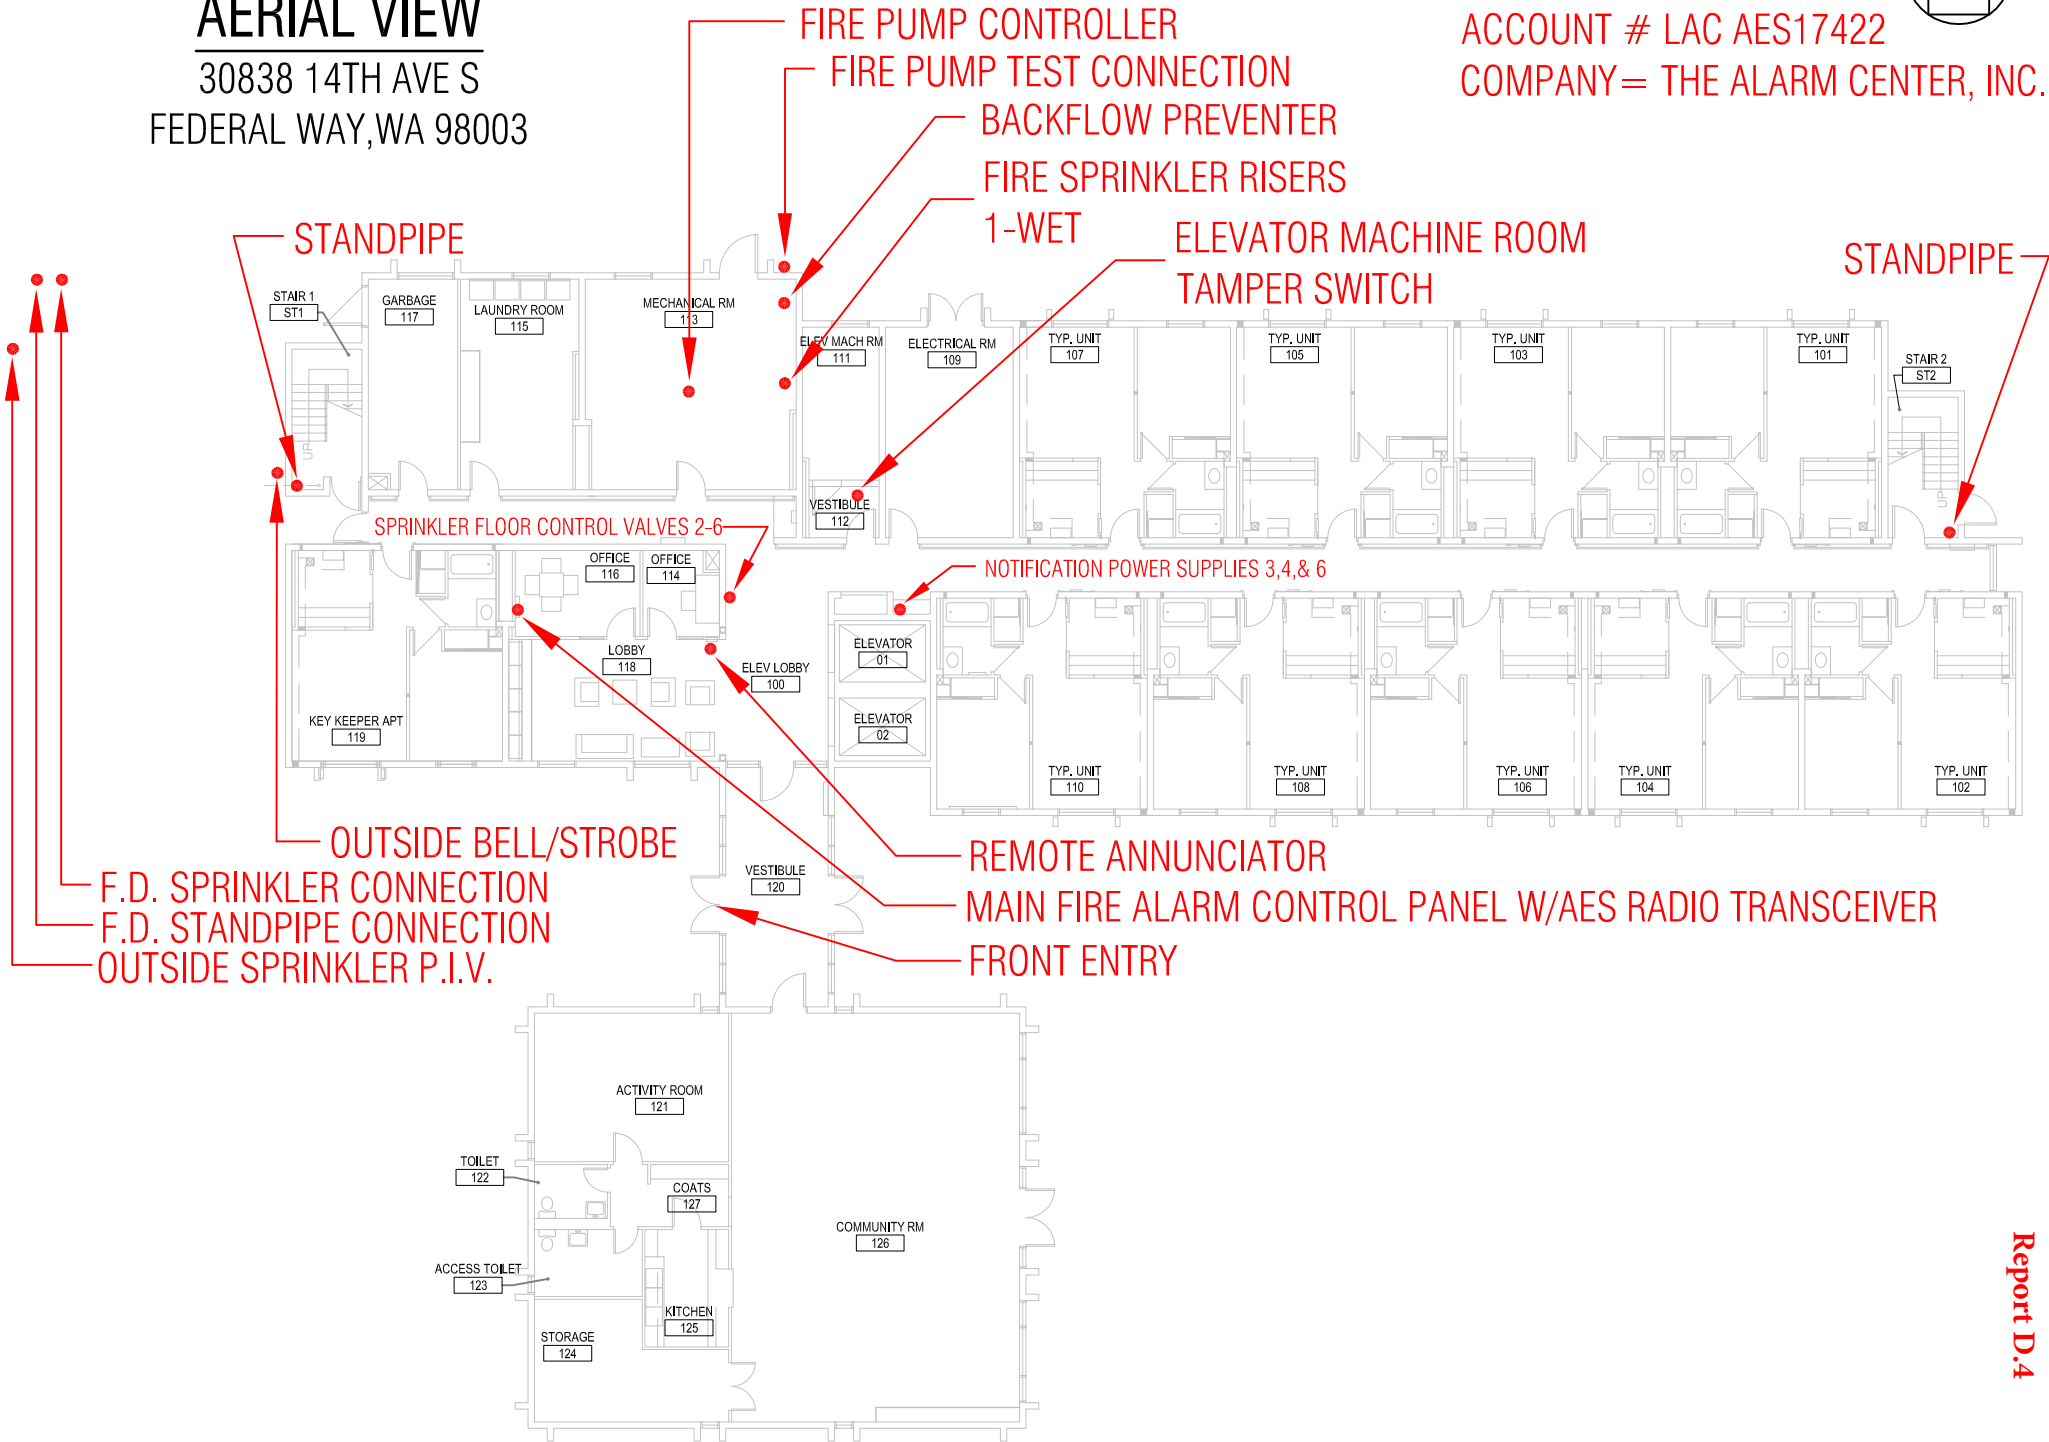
AERIAL VIEW
30838 14TH AVE S
FEDERAL WAY,WA 98003

FIRE PUMP CONTROLLER
FIRE PUMP TEST CONNECTION
BACKFLOW PREVENTER
FIRE SPRINKLER RISERS
1-WET

ACCOUNT # LAC AES17422
COMPANY= THE ALARM CENTER, INC.

ELEVATOR MACHINE ROOM
TAMPER SWITCH

STANDPIPE

STANDPIPE

STAIR 1
ST1
GARBAGE
117
LAUNDRY ROOM
115
MECHANICAL RM
113
ELEV MACH RM
111
ELECTRICAL RM
109
TYP. UNIT
107
TYP. UNIT
105
TYP. UNIT
103
TYP. UNIT
101
STAIR 2
ST2
VESTIBULE
112

SPRINKLER FLOOR CONTROL VALVES 2-6
OFFICE
116
OFFICE
114
NOTIFICATION POWER SUPPLIES 3,4,& 6
LOBBY
118
ELEV LOBBY
100
ELEVATOR
01
ELEVATOR
02
KEY KEEPER APT
119
TYP. UNIT
110
TYP. UNIT
108
TYP. UNIT
106
TYP. UNIT
104
TYP. UNIT
102

OUTSIDE BELL/STROBE
REMOTE ANNUNCIATOR
F.D. SPRINKLER CONNECTION
VESTIBULE
120
F.D. STANDPIPE CONNECTION
MAIN FIRE ALARM CONTROL PANEL W/AES RADIO TRANSCEIVER
OUTSIDE SPRINKLER P.I.V.
FRONT ENTRY

ACTIVITY ROOM
121
TOILET
122
COATS
127
COMMUNITY RM
126
ACCESS TOILET
123
KITCHEN
125
STORAGE
124

Report D.4